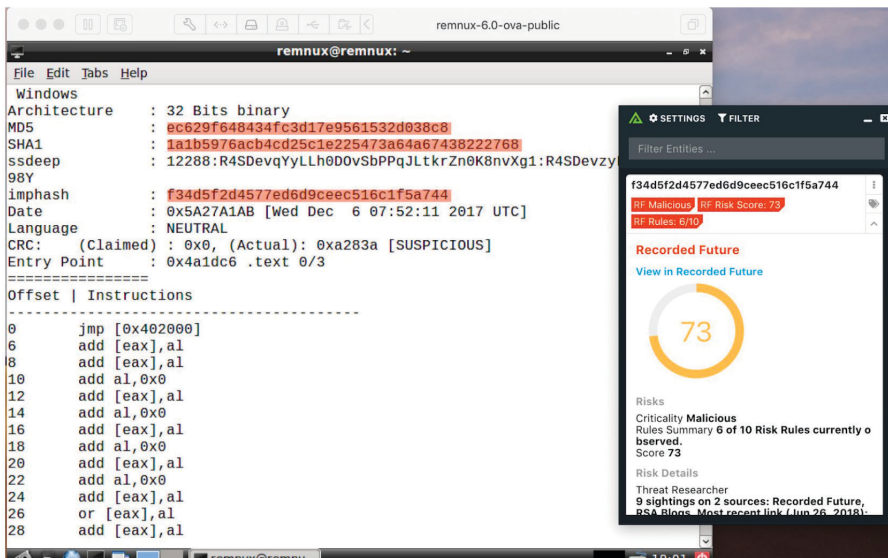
remnux-6.0-ova-public

remnux@remnux: ~

File Edit Tabs Help

Windows
Architecture : 32 Bits binary
MD5 : ec629f648434fc3d17e9561532d038c8
SHA1 : 1a1b5976acb4cd25c1e225473a64a67438222768
ssdeep : 12288:R4SDevqYyLLh0DOvSbPPqJLtkrZn0K8nvXg1:R4SDevzy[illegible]
98Y
imphash : f34d5f2d4577ed6d9ceec516c1f5a744
Date : 0x5A27A1AB [Wed Dec 6 07:52:11 2017 UTC]
Language : NEUTRAL
CRC: (Claimed) : 0x0, (Actual): 0xa283a [SUSPICIOUS]
Entry Point : 0x4a1dc6 .text 0/3
================
Offset | Instructions
----------------------------------------
0 jmp [0x402000]
6 add [eax],al
8 add [eax],al
10 add al,0x0
12 add [eax],al
14 add al,0x0
16 add [eax],al
18 add al,0x0
20 add [eax],al
22 add al,0x0
24 add [eax],al
26 or [eax],al
28 add [eax],al

remnux@remnu

SETTINGS FILTER

Filter Entities ...

f34d5f2d4577ed6d9ceec516c1f5a744

RF Malicious RF Risk Score: 73

RF Rules: 6/10

Recorded Future

View in Recorded Future

73

Risks

Criticality Malicious
Rules Summary 6 of 10 Risk Rules currently observed.
Score 73

Risk Details

Threat Researcher
9 sightings on 2 sources: Recorded Future, RSA Blogs. Most recent link (Jun 26, 2018):

10:01